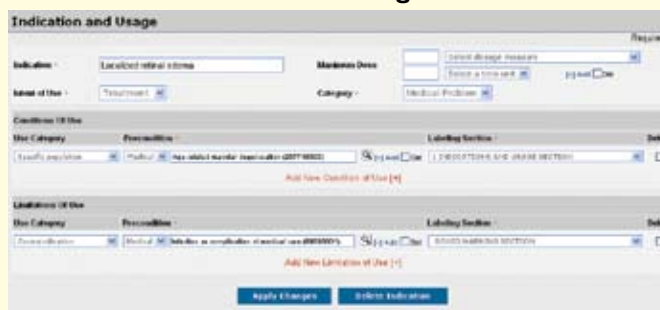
Indication and Usage

Requi

Indication · Localized retinal edema

Maximum Dose · Select dosage measure · Select a time unit · (+) and ☐ or

Intent of Use · Treatment

Category · Medical Problem

Conditions Of Use

Use Category · Precondition · Labeling Section · Del

Specific population · Medical · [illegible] (+) and ☐ or · 2 INDICATIONS AND USAGE SECTION

Add New Condition of Use [+]

Limitations Of Use

Use Category · Precondition · Labeling Section · Del

Contraindication · Medical · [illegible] (+) and ☐ or · BOXED WARNING SECTION

Add New Limitation of Use [+]

Apply Changes · Delete Indication